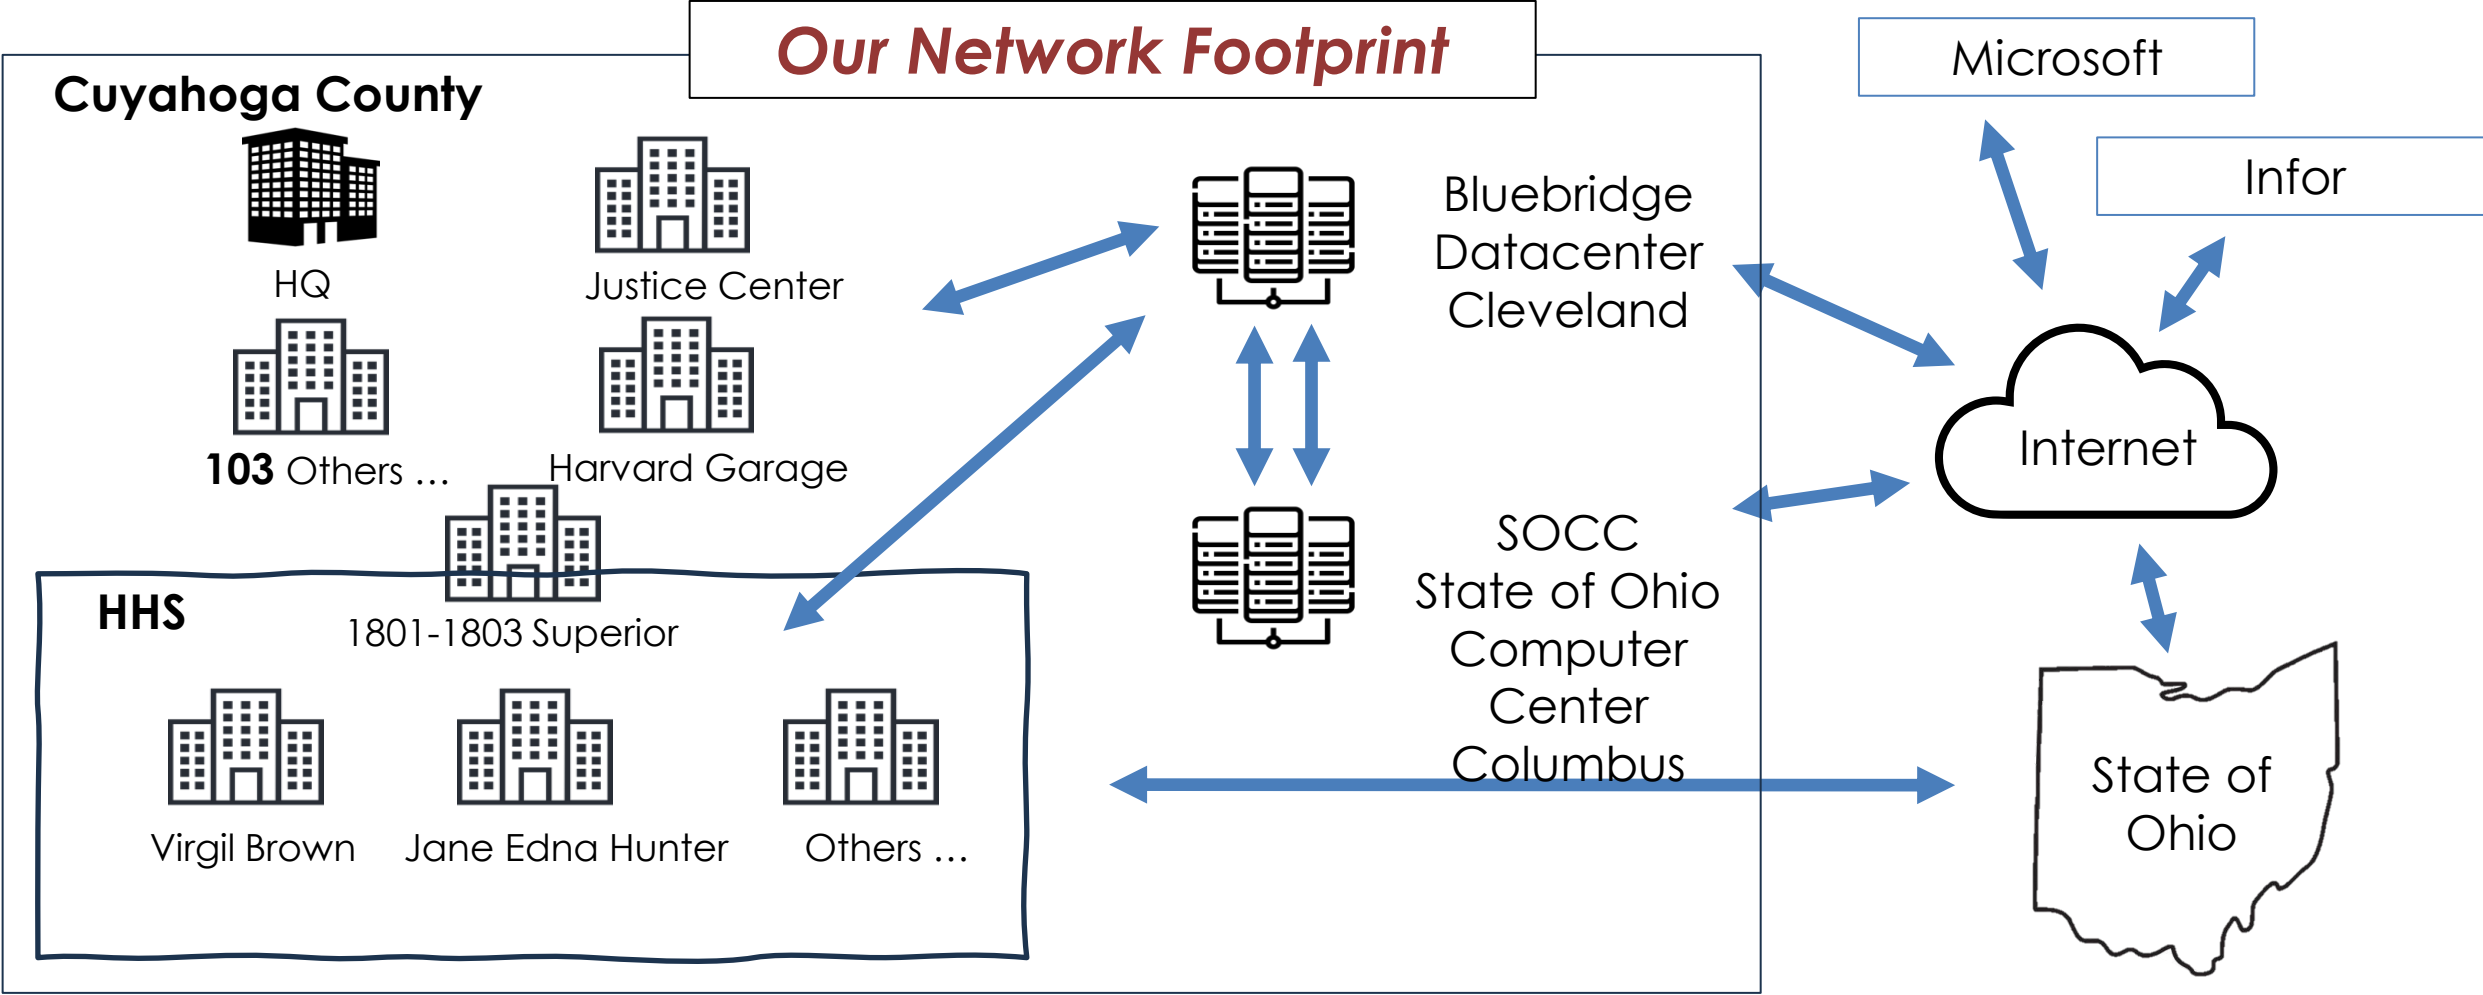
Our Network Footprint

Cuyahoga County

HQ

Justice Center

103 Others …

Harvard Garage

1801-1803 Superior

HHS

Virgil Brown

Jane Edna Hunter

Others …

Bluebridge Datacenter Cleveland

SOCC State of Ohio Computer Center Columbus

Microsoft

Infor

Internet

State of Ohio